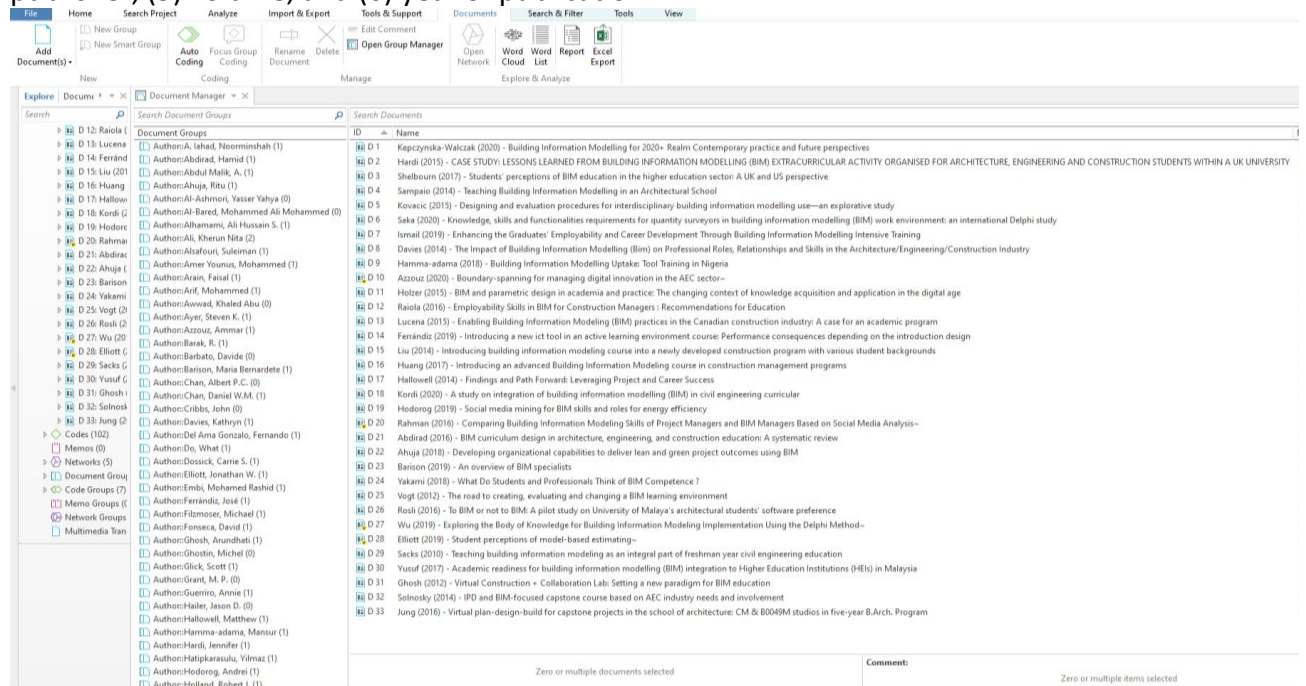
File Home Search Project Analyze Import & Export Tools & Support Documents Search & Filter Tools View

Add Document(s) New Group New Smart Group New

Auto Coding Focus Group Coding Coding

Rename Document Delete Edit Comment Open Group Manager Manage

Open Network Word Cloud Word List Report Excel Export Explore & Analyze

Explore Docume

Document Manager

Search

D 12: Raiola (
D 13: Lucena
D 14: Ferránd
D 15: Liu (201
D 16: Huang
D 17: Hallow
D 18: Kordi (
D 19: Hodorc
D 20: Rahmai
D 21: Abdirac
D 22: Ahuja (
D 23: Barison
D 24: Yakami
D 25: Vogt (2
D 26: Rosli (2
D 27: Wu (20
D 28: Elliott (
D 29: Sacks (
D 30: Yusuf (
D 31: Ghosh
D 32: Solnosk
D 33: Jung (2
Codes (102)
Memos (0)
Networks (5)
Document Grou
Code Groups (7)
Memo Groups (
Network Groups
Multimedia Tran

Search Document Groups

Document Groups
Author::A. lahad, Noorminshah (1)
Author::Abdirad, Hamid (1)
Author::Abdul Malik, A. (1)
Author::Ahuja, Ritu (1)
Author::Al-Ashmori, Yasser Yahya (0)
Author::Al-Bared, Mohammed Ali Mohammed (0)
Author::Alhamami, Ali Hussain S. (1)
Author::Ali, Kherun Nita (2)
Author::Alsafouri, Suleiman (1)
Author::Amer Younus, Mohammed (1)
Author::Arain, Faisal (1)
Author::Arif, Mohammed (1)
Author::Awwad, Khaled Abu (0)
Author::Ayer, Steven K. (1)
Author::Azzouz, Ammar (1)
Author::Barak, R. (1)
Author::Barbato, Davide (0)
Author::Barison, Maria Bernardete (1)
Author::Chan, Albert P.C. (0)
Author::Chan, Daniel W.M. (1)
Author::Cribbs, John (0)
Author::Davies, Kathryn (1)
Author::Del Ama Gonzalo, Fernando (1)
Author::Do, What (1)
Author::Dossick, Carrie S. (1)
Author::Elliott, Jonathan W. (1)
Author::Embi, Mohamed Rashid (1)
Author::Ferrándiz, José (1)
Author::Filzmoser, Michael (1)
Author::Fonseca, David (1)
Author::Ghosh, Arundhati (1)
Author::Ghostin, Michel (0)
Author::Glick, Scott (1)
Author::Grant, M. P. (0)
Author::Guerriro, Annie (1)
Author::Hailer, Jason D. (0)
Author::Hallowell, Matthew (1)
Author::Hamma-adama, Mansur (1)
Author::Hardi, Jennifer (1)
Author::Hatipkarasulu, Yilmaz (1)
Author::Hodorog, Andrei (1)
Author::Holland, Robert J. (1)

Search Documents

| ID | Name |
|---|---|
| D 1 | Kepczynska-Walczak (2020) - Building Information Modelling for 2020+ Realm Contemporary practice and future perspectives |
| D 2 | Hardi (2015) - CASE STUDY: LESSONS LEARNED FROM BUILDING INFORMATION MODELLING (BIM) EXTRACURRICULAR ACTIVITY ORGANISED FOR ARCHITECTURE, ENGINEERING AND CONSTRUCTION STUDENTS WITHIN A UK UNIVERSITY |
| D 3 | Shelbourn (2017) - Students' perceptions of BIM education in the higher education sector: A UK and US perspective |
| D 4 | Sampaio (2014) - Teaching Building Information Modelling in an Architectural School |
| D 5 | Kovacic (2015) - Designing and evaluation procedures for interdisciplinary building information modelling use—an explorative study |
| D 6 | Saka (2020) - Knowledge, skills and functionalities requirements for quantity surveyors in building information modelling (BIM) work environment: an international Delphi study |
| D 7 | Ismail (2019) - Enhancing the Graduates' Employability and Career Development Through Building Information Modelling Intensive Training |
| D 8 | Davies (2014) - The Impact of Building Information Modelling (Bim) on Professional Roles, Relationships and Skills in the Architecture/Engineering/Construction Industry |
| D 9 | Hamma-adama (2018) - Building Information Modelling Uptake: Tool Training in Nigeria |
| D 10 | Azzouz (2020) - Boundary-spanning for managing digital innovation in the AEC sector~ |
| D 11 | Holzer (2015) - BIM and parametric design in academia and practice: The changing context of knowledge acquisition and application in the digital age |
| D 12 | Raiola (2016) - Employability Skills in BIM for Construction Managers : Recommendations for Education |
| D 13 | Lucena (2015) - Enabling Building Information Modeling (BIM) practices in the Canadian construction industry: A case for an academic program |
| D 14 | Ferrándiz (2019) - Introducing a new ict tool in an active learning environment course: Performance consequences depending on the introduction design |
| D 15 | Liu (2014) - Introducing building information modeling course into a newly developed construction program with various student backgrounds |
| D 16 | Huang (2017) - Introducing an advanced Building Information Modeling course in construction management programs |
| D 17 | Hallowell (2014) - Findings and Path Forward: Leveraging Project and Career Success |
| D 18 | Kordi (2020) - A study on integration of building information modelling (BIM) in civil engineering curricular |
| D 19 | Hodorog (2019) - Social media mining for BIM skills and roles for energy efficiency |
| D 20 | Rahman (2016) - Comparing Building Information Modeling Skills of Project Managers and BIM Managers Based on Social Media Analysis~ |
| D 21 | Abdirad (2016) - BIM curriculum design in architecture, engineering, and construction education: A systematic review |
| D 22 | Ahuja (2018) - Developing organizational capabilities to deliver lean and green project outcomes using BIM |
| D 23 | Barison (2019) - An overview of BIM specialists |
| D 24 | Yakami (2018) - What Do Students and Professionals Think of BIM Competence ? |
| D 25 | Vogt (2012) - The road to creating, evaluating and changing a BIM learning environment |
| D 26 | Rosli (2016) - To BIM or not to BIM: A pilot study on University of Malaya's architectural students' software preference |
| D 27 | Wu (2019) - Exploring the Body of Knowledge for Building Information Modeling Implementation Using the Delphi Method~ |
| D 28 | Elliott (2019) - Student perceptions of model-based estimating~ |
| D 29 | Sacks (2010) - Teaching building information modeling as an integral part of freshman year civil engineering education |
| D 30 | Yusuf (2017) - Academic readiness for building information modelling (BIM) integration to Higher Education Institutions (HEIs) in Malaysia |
| D 31 | Ghosh (2012) - Virtual Construction + Collaboration Lab: Setting a new paradigm for BIM education |
| D 32 | Solnosky (2014) - IPD and BIM-focused capstone course based on AEC industry needs and involvement |
| D 33 | Jung (2016) - Virtual plan-design-build for capstone projects in the school of architecture: CM & B0049M studios in five-year B.Arch. Program |

Zero or multiple documents selected

Comment:
Zero or multiple items selected